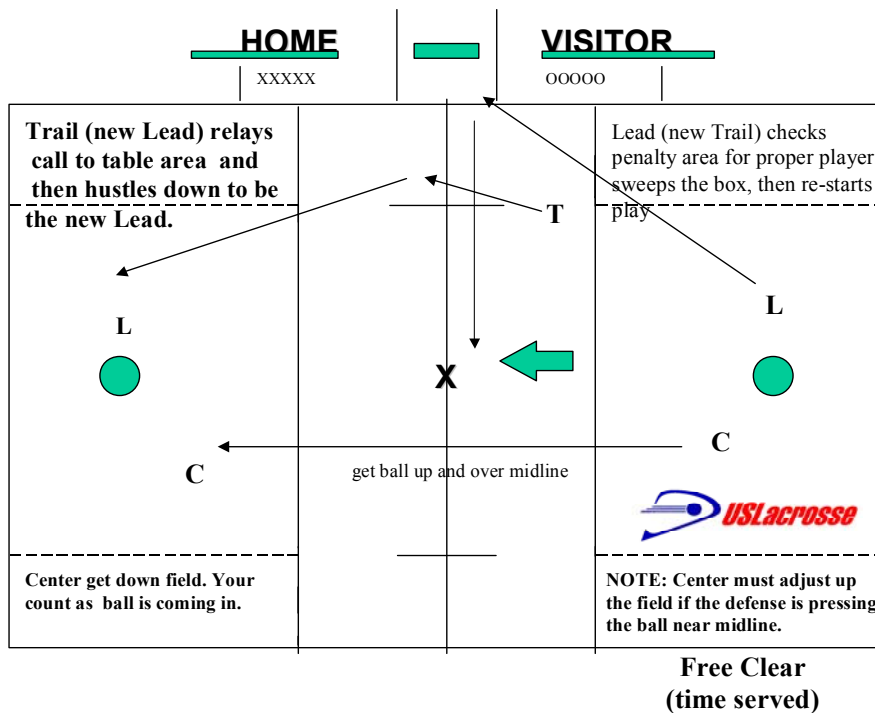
HOME

XXXXX

VISITOR

OOOOO

Trail (new Lead) relays call to table area and then hustles down to be the new Lead.

Lead (new Trail) checks penalty area for proper player sweeps the box, then re-starts play

T

L

L

X

C

C

get ball up and over midline

USLacrosse

Center get down field. Your count as ball is coming in.

NOTE: Center must adjust up the field if the defense is pressing the ball near midline.

Free Clear (time served)